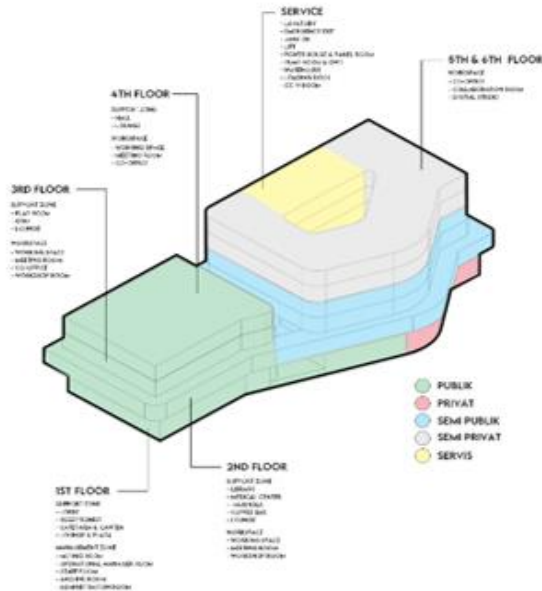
SERVICE
- LAVATORY
- EMERGENCY EXIT
- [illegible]
- LIFT
- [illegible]
- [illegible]
- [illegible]
- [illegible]
- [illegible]

5TH & 6TH FLOOR
WORKSPACE
- CO-OFFICE
- COLLABORATION ROOM
- DIGITAL STUDIO

4TH FLOOR
SUPPORT ZONE
- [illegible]
- LOUNGE
WORKSPACE
- WORKING SPACE
- MEETING ROOM
- CO-OFFICE

3RD FLOOR
SUPPORT ZONE
- PLAY ROOM
- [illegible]
- LOUNGE
WORKSPACE
- WORKING SPACE
- MEETING ROOM
- CO-OFFICE
- WORKSHOP ROOM

2ND FLOOR
SUPPORT ZONE
- LIBRARY
- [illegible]
- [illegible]
- COFFEE BAR
- LOUNGE
WORKSPACE
- WORKING SPACE
- MEETING ROOM
- WORKSHOP ROOM

1ST FLOOR
SUPPORT ZONE
- LOBBY
- RECEPTIONIST
- CAFETARIA & CANTEEN
- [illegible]
MANAGEMENT ZONE
- MEETING ROOM
- OPERATIONAL MANAGER ROOM
- STAFF ROOM
- ARCHIVE ROOM
- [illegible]

PUBLIK
PRIVAT
SEMI PUBLIK
SEMI PRIVAT
SERVIS